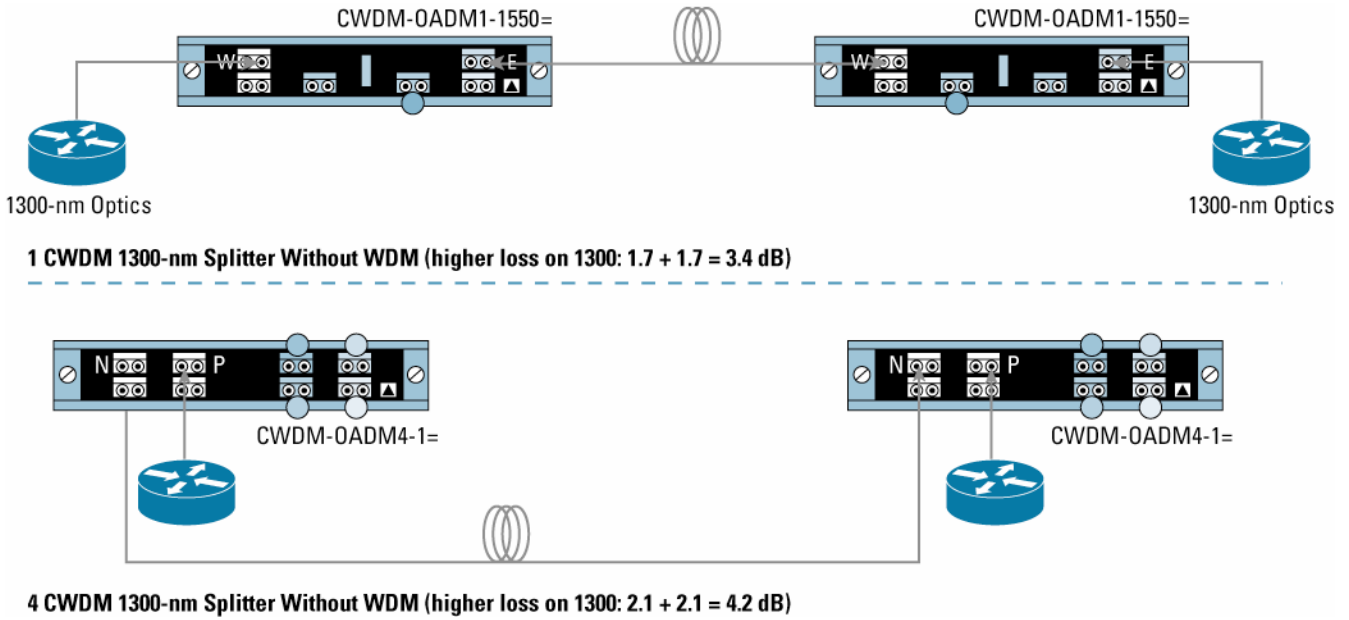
CWDM-OADM1-1550=

W

E

CWDM-OADM1-1550=

W

E

1300-nm Optics

1300-nm Optics

1 CWDM 1300-nm Splitter Without WDM (higher loss on 1300: 1.7 + 1.7 = 3.4 dB)

N

P

CWDM-OADM4-1=

N

P

CWDM-OADM4-1=

4 CWDM 1300-nm Splitter Without WDM (higher loss on 1300: 2.1 + 2.1 = 4.2 dB)